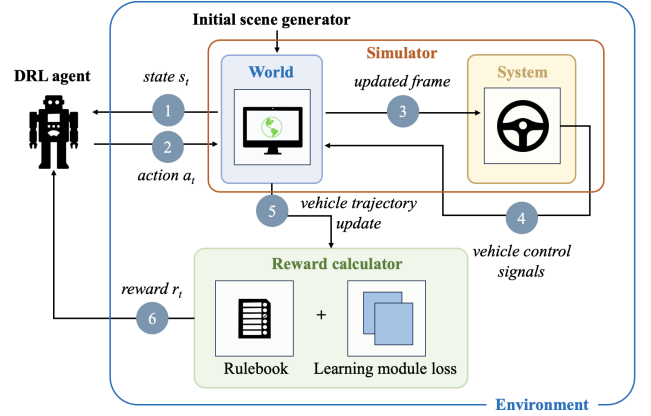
Initial scene generator

Simulator

DRL agent

state $s_t$

World

updated frame

System

1

3

2

action $a_t$

5

vehicle trajectory update

4

vehicle control signals

Reward calculator

reward $r_t$

6

+

Rulebook

Learning module loss

Environment